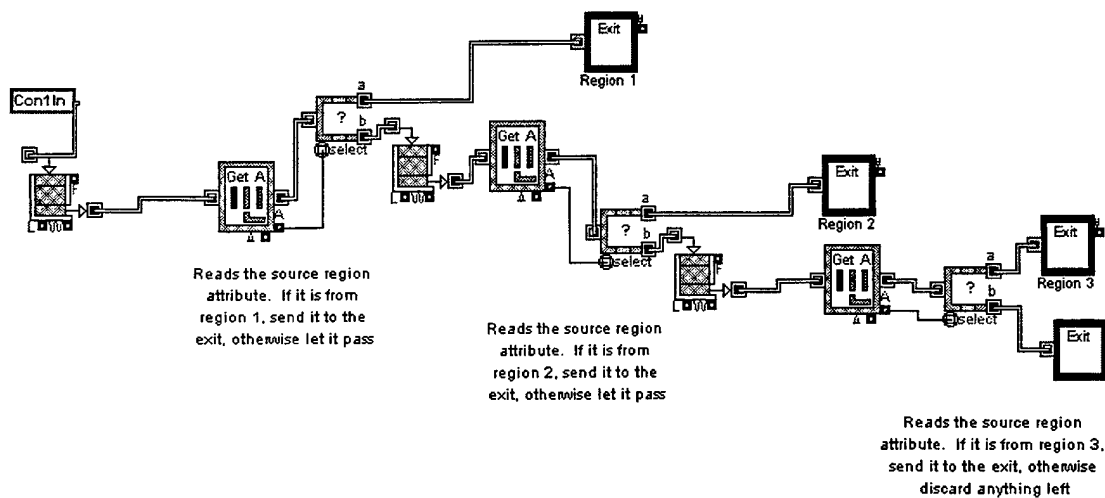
Con1In

Exit

Region 1

a

?

b

select

Get A

A

Reads the source region attribute. If it is from region 1, send it to the exit, otherwise let it pass

Get A

A

Exit

Region 2

a

?

b

select

Reads the source region attribute. If it is from region 2, send it to the exit, otherwise let it pass

Get A

A

a

?

b

select

Exit

Region 3

Exit

Reads the source region attribute. If it is from region 3, send it to the exit, otherwise discard anything left